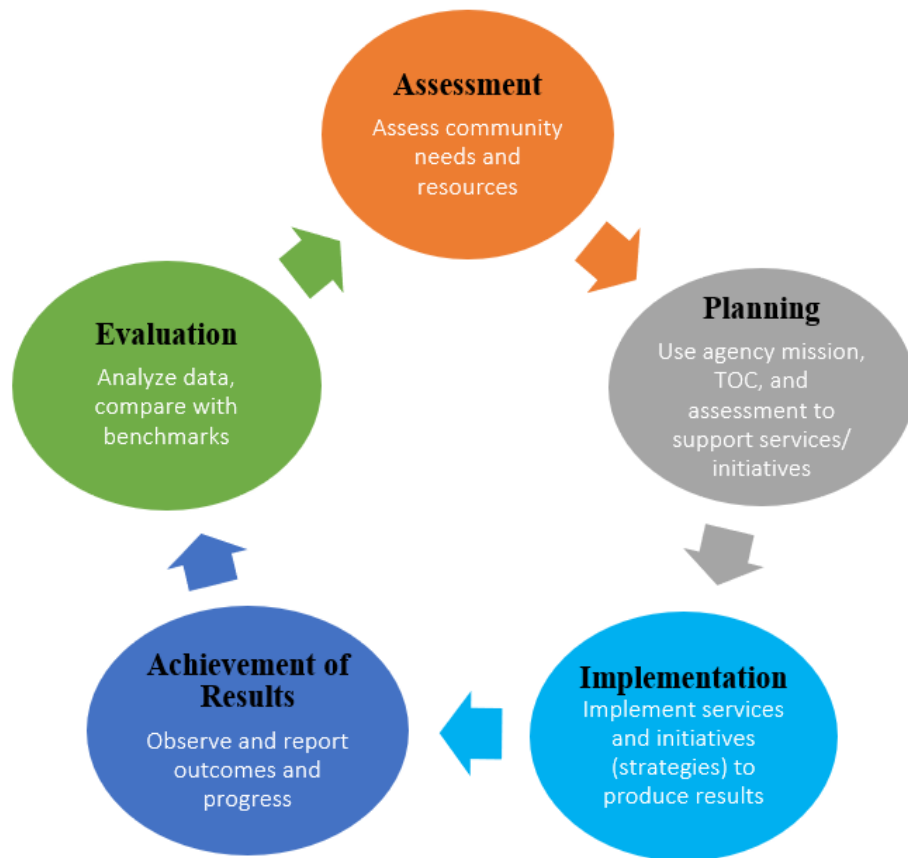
Assessment
Assess community needs and resources

Planning
Use agency mission, TOC, and assessment to support services/ initiatives

Implementation
Implement services and initiatives (strategies) to produce results

Achievement of Results
Observe and report outcomes and progress

Evaluation
Analyze data, compare with benchmarks